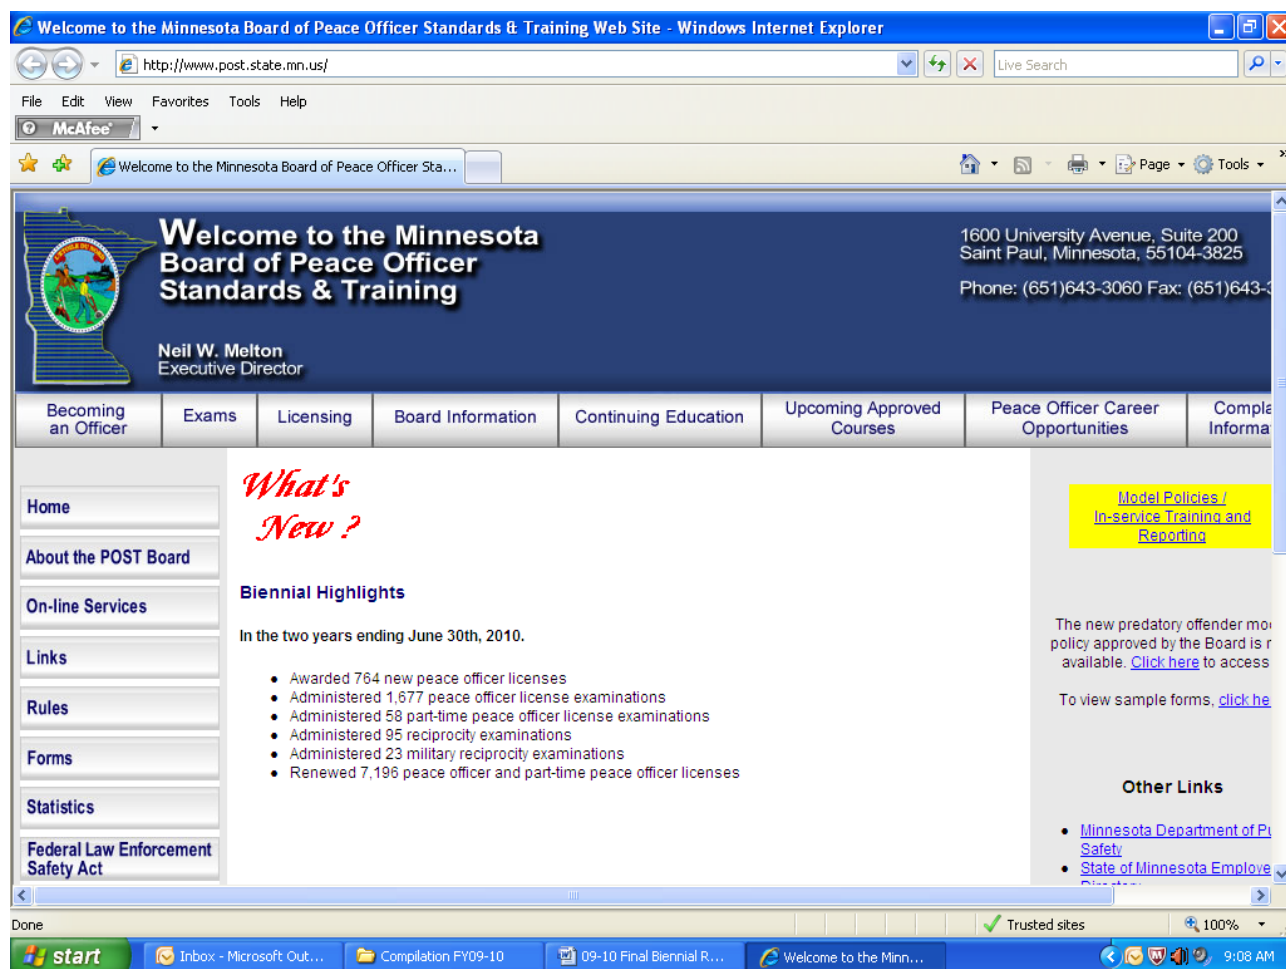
Welcome to the Minnesota Board of Peace Officer Standards & Training Web Site - Windows Internet Explorer

http://www.post.state.mn.us/

Live Search

File Edit View Favorites Tools Help

McAfee

Welcome to the Minnesota Board of Peace Officer Sta...

Page Tools

Welcome to the Minnesota Board of Peace Officer Standards & Training

Neil W. Melton
Executive Director

1600 University Avenue, Suite 200
Saint Paul, Minnesota, 55104-3825

Phone: (651)643-3060 Fax: (651)643-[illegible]

Becoming an Officer | Exams | Licensing | Board Information | Continuing Education | Upcoming Approved Courses | Peace Officer Career Opportunities | Compla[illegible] Informa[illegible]

Home

About the POST Board

On-line Services

Links

Rules

Forms

Statistics

Federal Law Enforcement Safety Act

What's New ?

Biennial Highlights

In the two years ending June 30th, 2010.

- Awarded 764 new peace officer licenses
- Administered 1,677 peace officer license examinations
- Administered 58 part-time peace officer license examinations
- Administered 95 reciprocity examinations
- Administered 23 military reciprocity examinations
- Renewed 7,196 peace officer and part-time peace officer licenses

Model Policies / In-service Training and Reporting

The new predatory offender mo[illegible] policy approved by the Board is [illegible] available. Click here to access

To view sample forms, click he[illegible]

Other Links

- Minnesota Department of P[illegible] Safety
- State of Minnesota Employe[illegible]

Done

Trusted sites

100%

start

Inbox - Microsoft Out...

Compilation FY09-10

09-10 Final Biennial R...

Welcome to the Minn...

9:08 AM